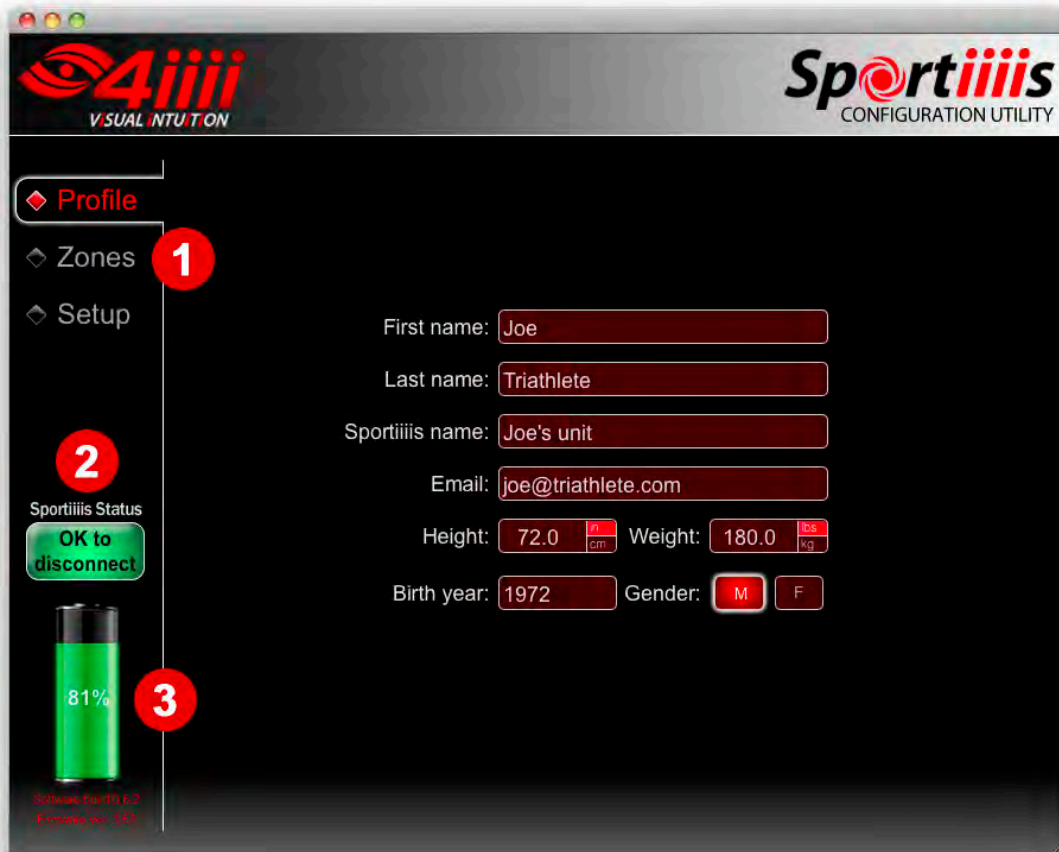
4iiii
VISUAL INTUITION

Sportiiiis
CONFIGURATION UTILITY

Profile
Zones
Setup

1

2

Sportiiiis Status
OK to disconnect

81%

3

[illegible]
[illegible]

First name: Joe
Last name: Triathlete
Sportiiiis name: Joe's unit
Email: joe@triathlete.com
Height: 72.0 in cm
Weight: 180.0 lbs kg
Birth year: 1972
Gender: M F